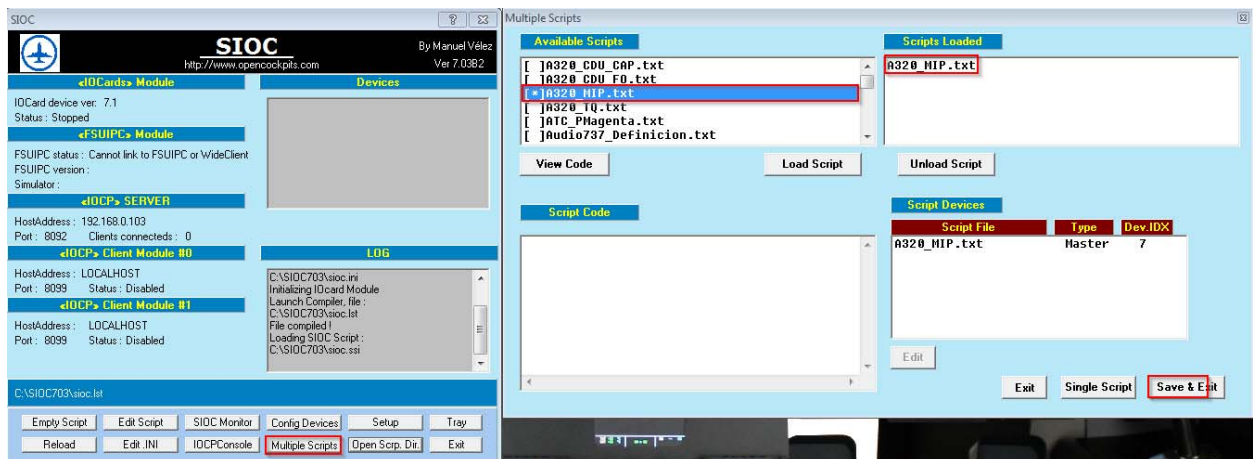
SIOC
SIOC
http://www.opencockpits.com
By Manuel Vélez
Ver 7.03B2
«IOCards» Module
Devices
IOCard device ver: 7.1
Status : Stopped
«FSUIPC» Module
FSUIPC status : Cannot link to FSUIPC or WideClient
FSUIPC version :
Simulator :
«IOCP» SERVER
HostAddress : 192.168.0.103
Port : 8092 Clients connecteds : 0
«IOCP» Client Module #0
LOG
HostAddress : LOCALHOST
Port : 8099 Status : Disabled
«IOCP» Client Module #1
HostAddress : LOCALHOST
Port : 8099 Status : Disabled
C:\SIOC703\sioc.ini
Initializing IOcard Module
Launch Compiler, file :
C:\SIOC703\sioc.lst
File compiled !
Loading SIOC Script :
C:\SIOC703\sioc.ssi
C:\SIOC703\sioc.lst
Empty Script
Edit Script
SIOC Monitor
Config Devices
Setup
Tray
Reload
Edit .INI
IOCPConsole
Multiple Scripts
Open Scrp. Dir.
Exit

Multiple Scripts
Available Scripts
[ ]A320_CDU_CAP.txt
[ ]A320_CDU_FO.txt
[*]A320_MIP.txt
[ ]A320_TQ.txt
[ ]ATC_PMagenta.txt
[ ]Audio737_Definicion.txt
Scripts Loaded
A320_MIP.txt
View Code
Load Script
Unload Script
Script Code
Script Devices
| Script File | Type | Dev.IDX |
|---|---|---|
| A320_MIP.txt | Master | 7 |
Edit
Exit
Single Script
Save & Exit